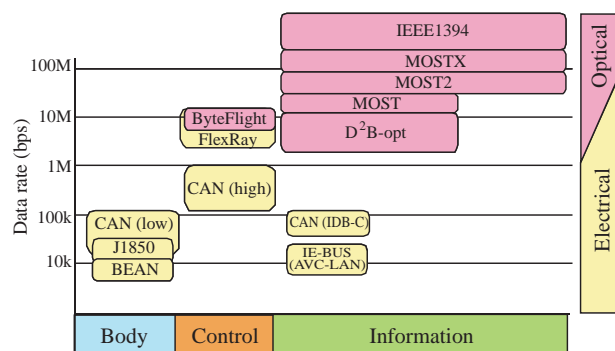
IEEE1394
MOSTX
MOST2
MOST
$D^2$B-opt
ByteFlight
FlexRay
CAN (high)
CAN (low)
J1850
BEAN
CAN (IDB-C)
IE-BUS
(AVC-LAN)

Data rate (bps)
100M
10M
1M
100k
10k

Optical
Electrical

Body
Control
Information